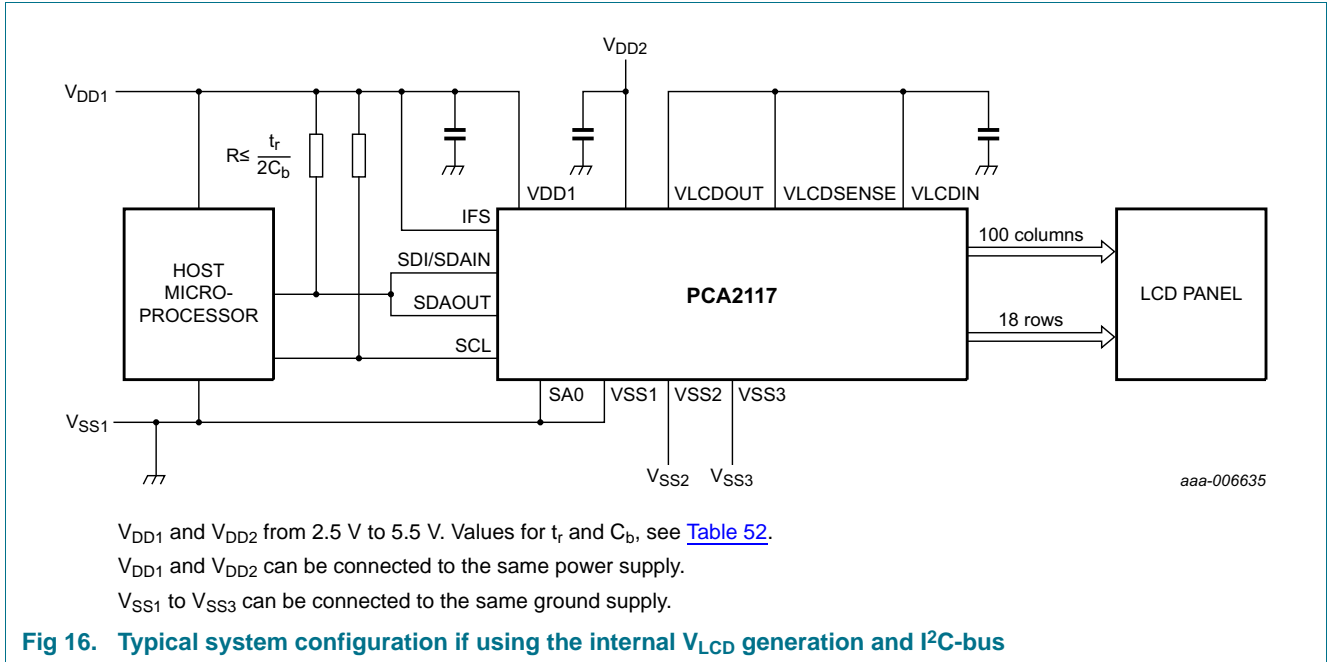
$V_{DD2}$

$V_{DD1}$

$R \leq \frac{t_r}{2C_b}$

VDD1

VLCDOUT

VLCDSENSE

VLCDIN

IFS

100 columns

HOST MICRO-PROCESSOR

SDI/SDAIN

SDAOUT

PCA2117

LCD PANEL

18 rows

SCL

SA0

VSS1

VSS2

VSS3

$V_{SS1}$

$V_{SS2}$

$V_{SS3}$

aaa-006635

$V_{DD1}$ and $V_{DD2}$ from 2.5 V to 5.5 V. Values for $t_r$ and $C_b$, see Table 52.

$V_{DD1}$ and $V_{DD2}$ can be connected to the same power supply.

$V_{SS1}$ to $V_{SS3}$ can be connected to the same ground supply.

Fig 16. Typical system configuration if using the internal $V_{LCD}$ generation and $I^2C$-bus